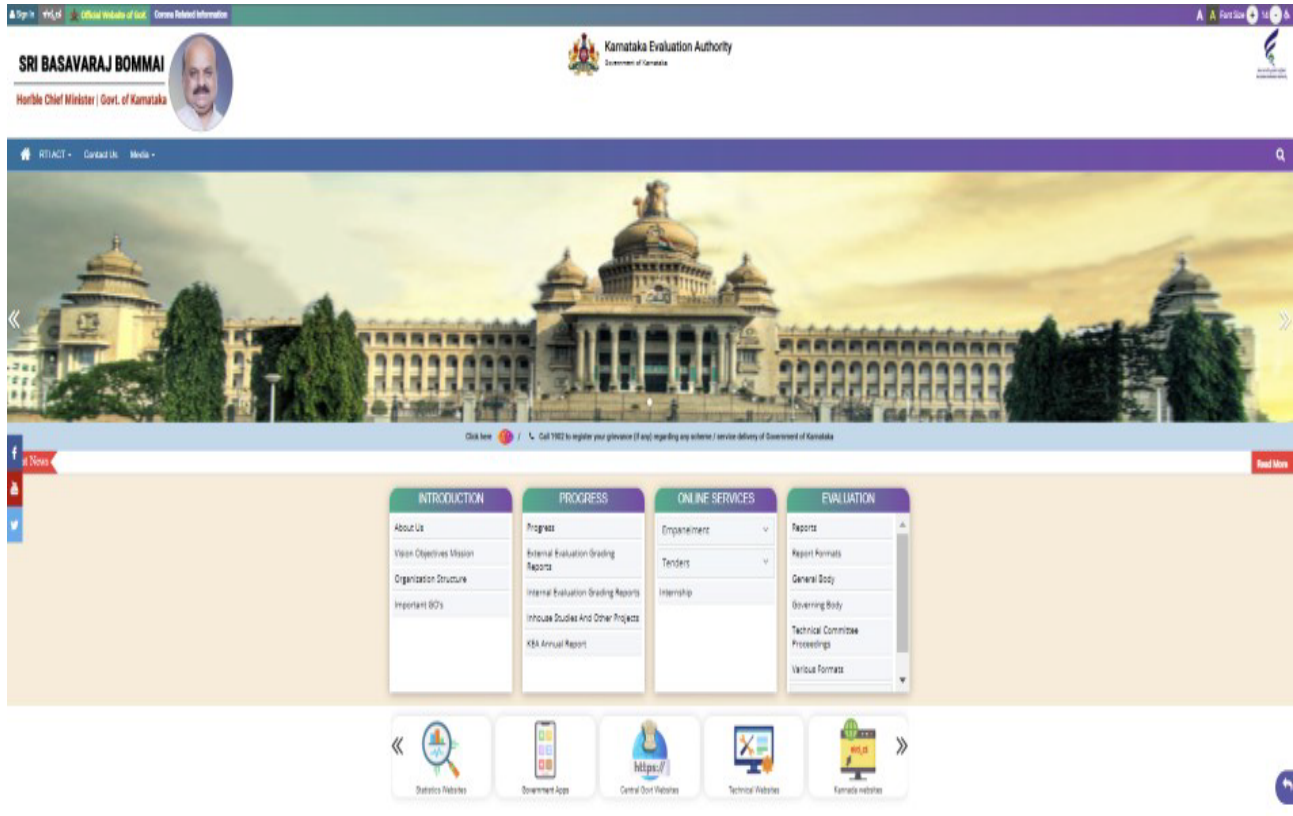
Sign In | ಕನ್ನಡ | Official Website of Govt | Corona Related Information

A A Font Size + 14 -

SRI BASAVARAJ BOMMAI
Hon'ble Chief Minister | Govt. of Karnataka

Karnataka Evaluation Authority
Government of Karnataka

RTI ACT ▾ Contact Us Media ▾

Click here / Call 1902 to register your grievance (if any) regarding any scheme / service delivery of Government of Karnataka

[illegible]t News

Read More

INTRODUCTION
About Us
Vision Objectives Mission
Organization Structure
Important GO's

PROGRESS
Progress
External Evaluation Grading Reports
Internal Evaluation Grading Reports
Inhouse Studies And Other Projects
KEA Annual Report

ONLINE SERVICES
Empanelment
Tenders
Internship

EVALUATION
Reports
Report Formats
General Body
Governing Body
Technical Committee Proceedings
Various Formats

«
Statistics Websites
Government Apps
https://
Central Govt Websites
Technical Websites
ಕನ್ನಡ
Kannada websites
»